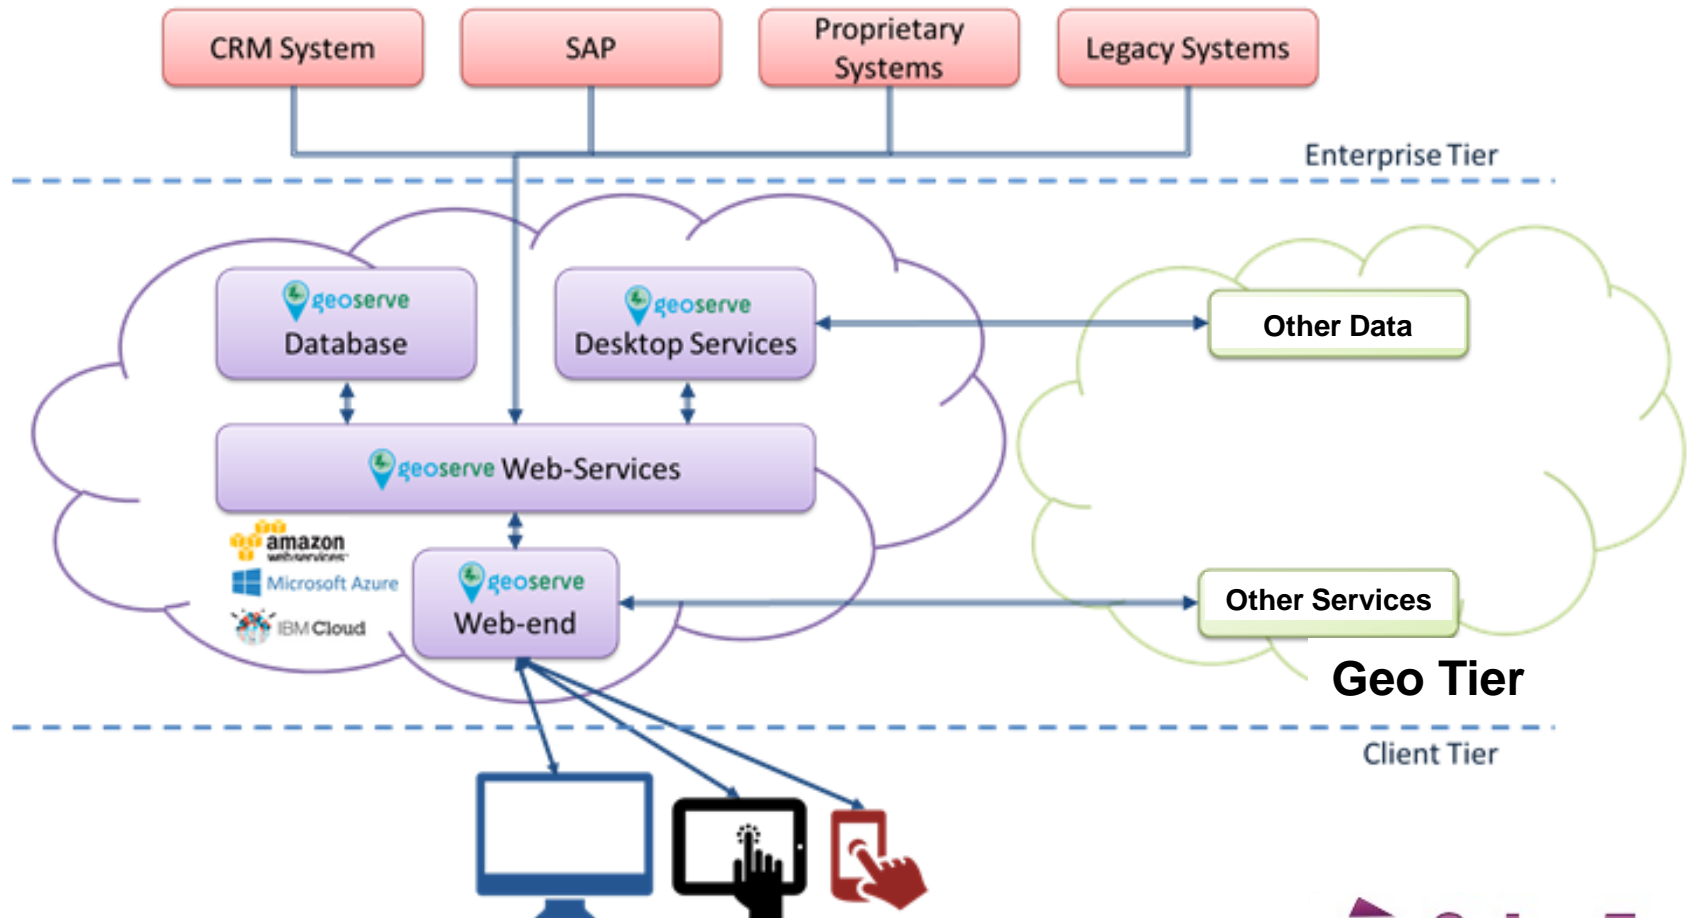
CRM System

SAP

Proprietary Systems

Legacy Systems

Enterprise Tier

geoserve Database

geoserve Desktop Services

Other Data

geoserve Web-Services

amazon web services

Microsoft Azure

IBM Cloud

geoserve Web-end

Other Services

Geo Tier

Client Tier